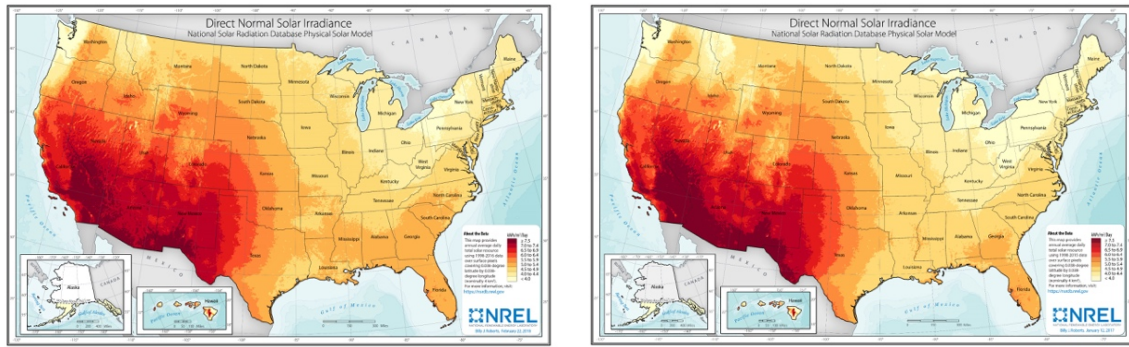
Direct Normal Solar Irradiance
National Solar Radiation Database Physical Solar Model

CANADA

Washington
Montana
North Dakota
Minnesota
Maine
Oregon
Idaho
South Dakota
Wisconsin
Michigan
New York
Wyoming
Iowa
Pennsylvania
Nebraska
Illinois
Indiana
Ohio
Nevada
Utah
Colorado
Kansas
Missouri
West Virginia
Virginia
California
Kentucky
North Carolina
Tennessee
Arizona
New Mexico
Oklahoma
Arkansas
South Carolina
Mississippi
Alabama
Georgia
Texas
Louisiana
Florida
Pacific Ocean
Atlantic Ocean
MEXICO
Gulf of Mexico
Alaska
Hawaii

kWh/m²/Day
> 7.5
7.0 to 7.4
6.5 to 6.9
6.0 to 6.4
5.5 to 5.9
5.0 to 5.4
4.5 to 4.9
4.0 to 4.4
< 4.0

About the Data
This map provides annual average daily total solar resource using 1998-2016 data covering 0.038 degree latitude by 0.038 degree longitude (nominally 4 km). For more information, visit: https://nsrdb.nrel.gov

NREL

Direct Normal Solar Irradiance
National Solar Radiation Database Physical Solar Model

CANADA

Washington
Montana
North Dakota
Minnesota
Maine
Oregon
Idaho
South Dakota
Wisconsin
Michigan
New York
Wyoming
Iowa
Pennsylvania
Nebraska
Illinois
Indiana
Ohio
Nevada
Utah
Colorado
Kansas
Missouri
West Virginia
Virginia
California
Kentucky
North Carolina
Tennessee
Arizona
New Mexico
Oklahoma
Arkansas
South Carolina
Mississippi
Alabama
Georgia
Texas
Louisiana
Florida
Pacific Ocean
Atlantic Ocean
MEXICO
Gulf of Mexico
Alaska
Hawaii

kWh/m²/Day
> 7.5
7.0 to 7.4
6.5 to 6.9
6.0 to 6.4
5.5 to 5.9
5.0 to 5.4
4.5 to 4.9
4.0 to 4.4
< 4.0

About the Data
This map provides annual average daily total solar resource using 1998-2016 data covering 0.038 degree latitude by 0.038 degree longitude (nominally 4 km). For more information, visit: https://nsrdb.nrel.gov

NREL